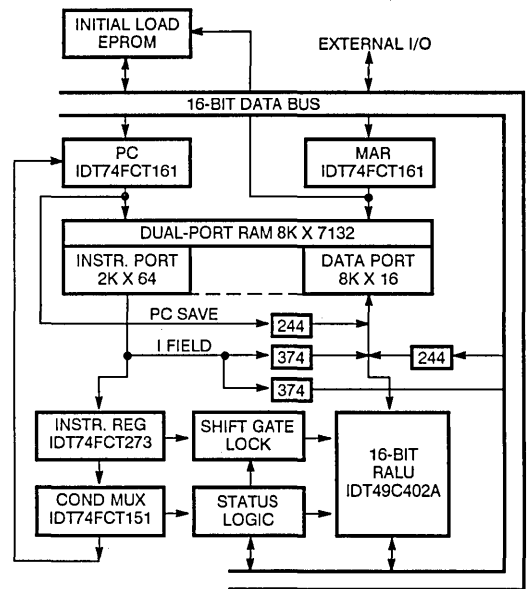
INITIAL LOAD EPROM

EXTERNAL I/O

16-BIT DATA BUS

PC IDT74FCT161

MAR IDT74FCT161

DUAL-PORT RAM 8K X 7132

INSTR. PORT 2K X 64

DATA PORT 8K X 16

PC SAVE

244

I FIELD

374

244

374

INSTR. REG IDT74FCT273

SHIFT GATE LOCK

16-BIT RALU IDT49C402A

COND MUX IDT74FCT151

STATUS LOGIC